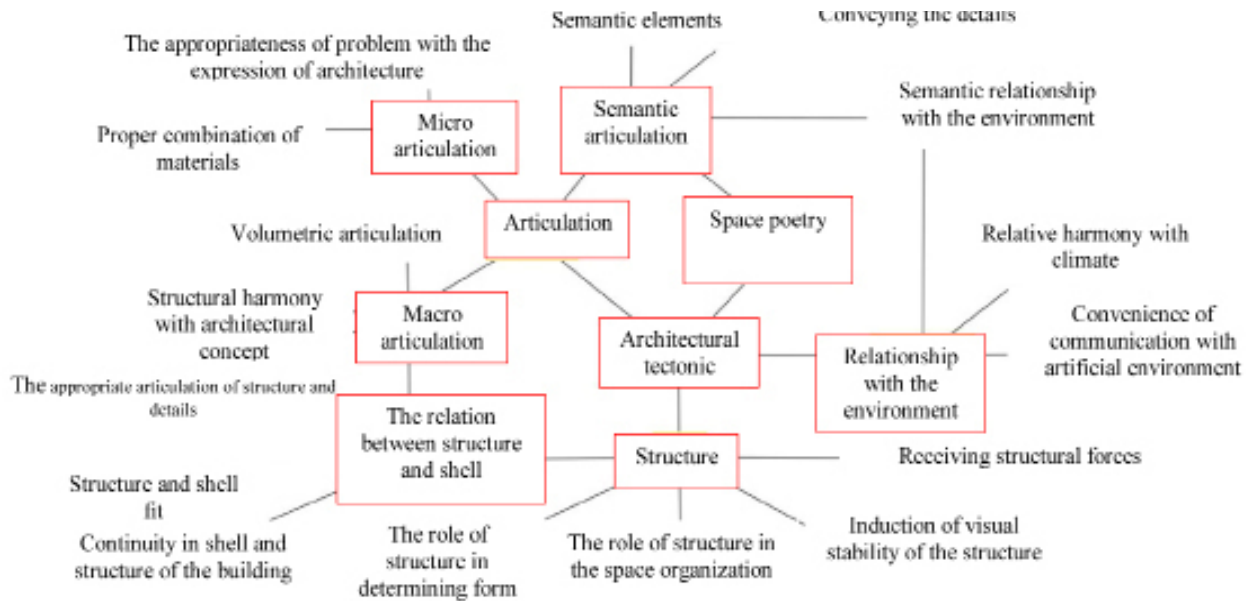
Semantic elements

Conveying the details

The appropriateness of problem with the expression of architecture

Micro articulation

Semantic articulation

Semantic relationship with the environment

Proper combination of materials

Articulation

Space poetry

Volumetric articulation

Relative harmony with climate

Structural harmony with architectural concept

Macro articulation

Convenience of communication with artificial environment

Architectural tectonic

Relationship with the environment

The appropriate articulation of structure and details

The relation between structure and shell

Structure

Receiving structural forces

Structure and shell fit

Continuity in shell and structure of the building

The role of structure in determining form

The role of structure in the space organization

Induction of visual stability of the structure